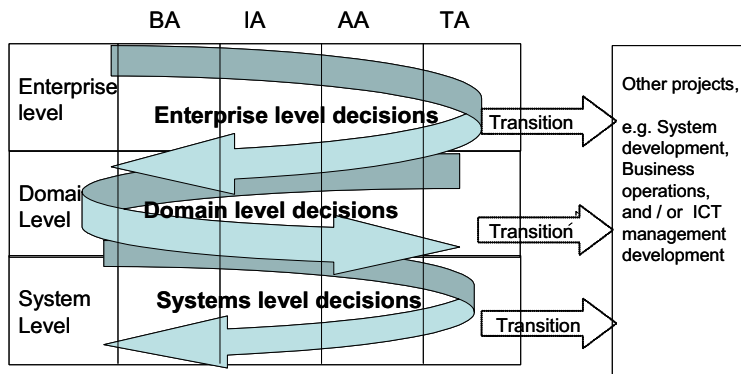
BA IA AA TA

| | BA | IA | AA | TA |
|---|---|---|---|---|
| Enterprise level | Enterprise level decisions | | | |
| Domai Level | Domain level decisions | | | |
| System Level | Systems level decisions | | | |

Transition

Transition

Transition

Other projects,

e.g. System development, Business operations, and / or ICT management development